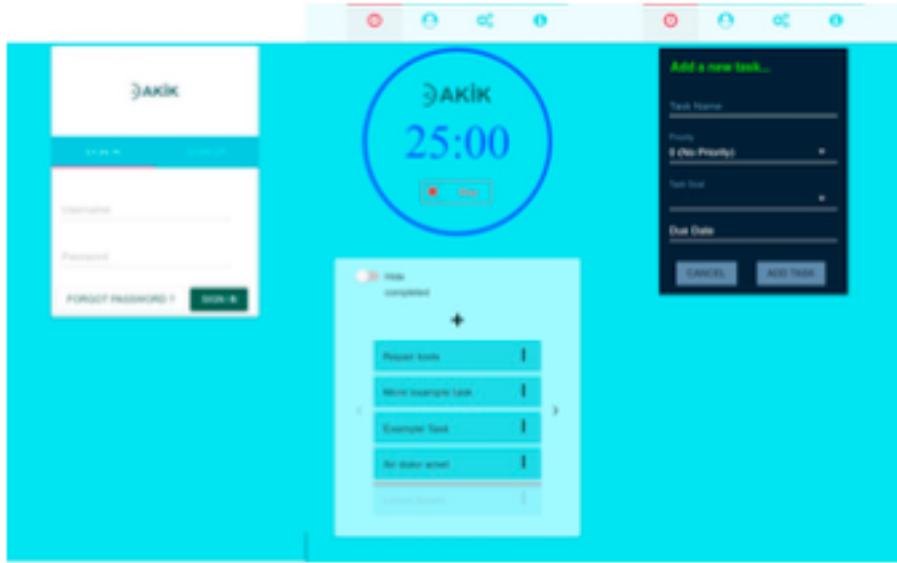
AKİK

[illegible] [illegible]

Username

Password

FORGOT PASSWORD ? SIGN IN

AKİK

25:00

Stop

Hide completed

+

Repair tools

More example task

Example Task

Sit dolor amet

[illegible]

Add a new task...

Task Name

Priority

0 (No Priority)

Task Goal

Due Date

CANCEL ADD TASK